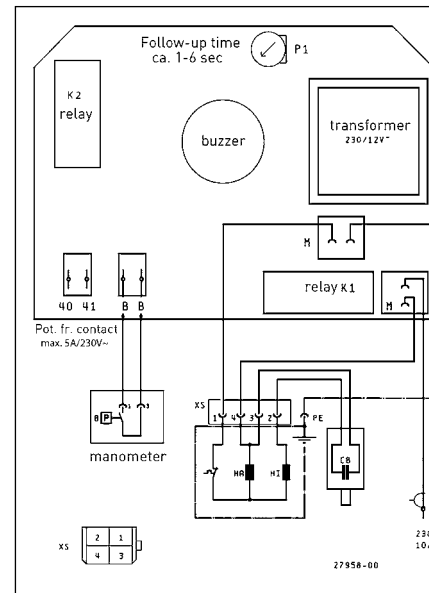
Follow-up time
ca. 1-6 sec
P1

K2
relay

buzzer

transformer
230/12V~

M

relay K1

M

40 41 B B

Pot. fr. contact
max. 5A/230V~

B P

manometer

XS
1 4 3 2
PE

HA HI

C8

230
10

XS

| 2 | 1 |
|---|---|
| 4 | 3 |

27958-00